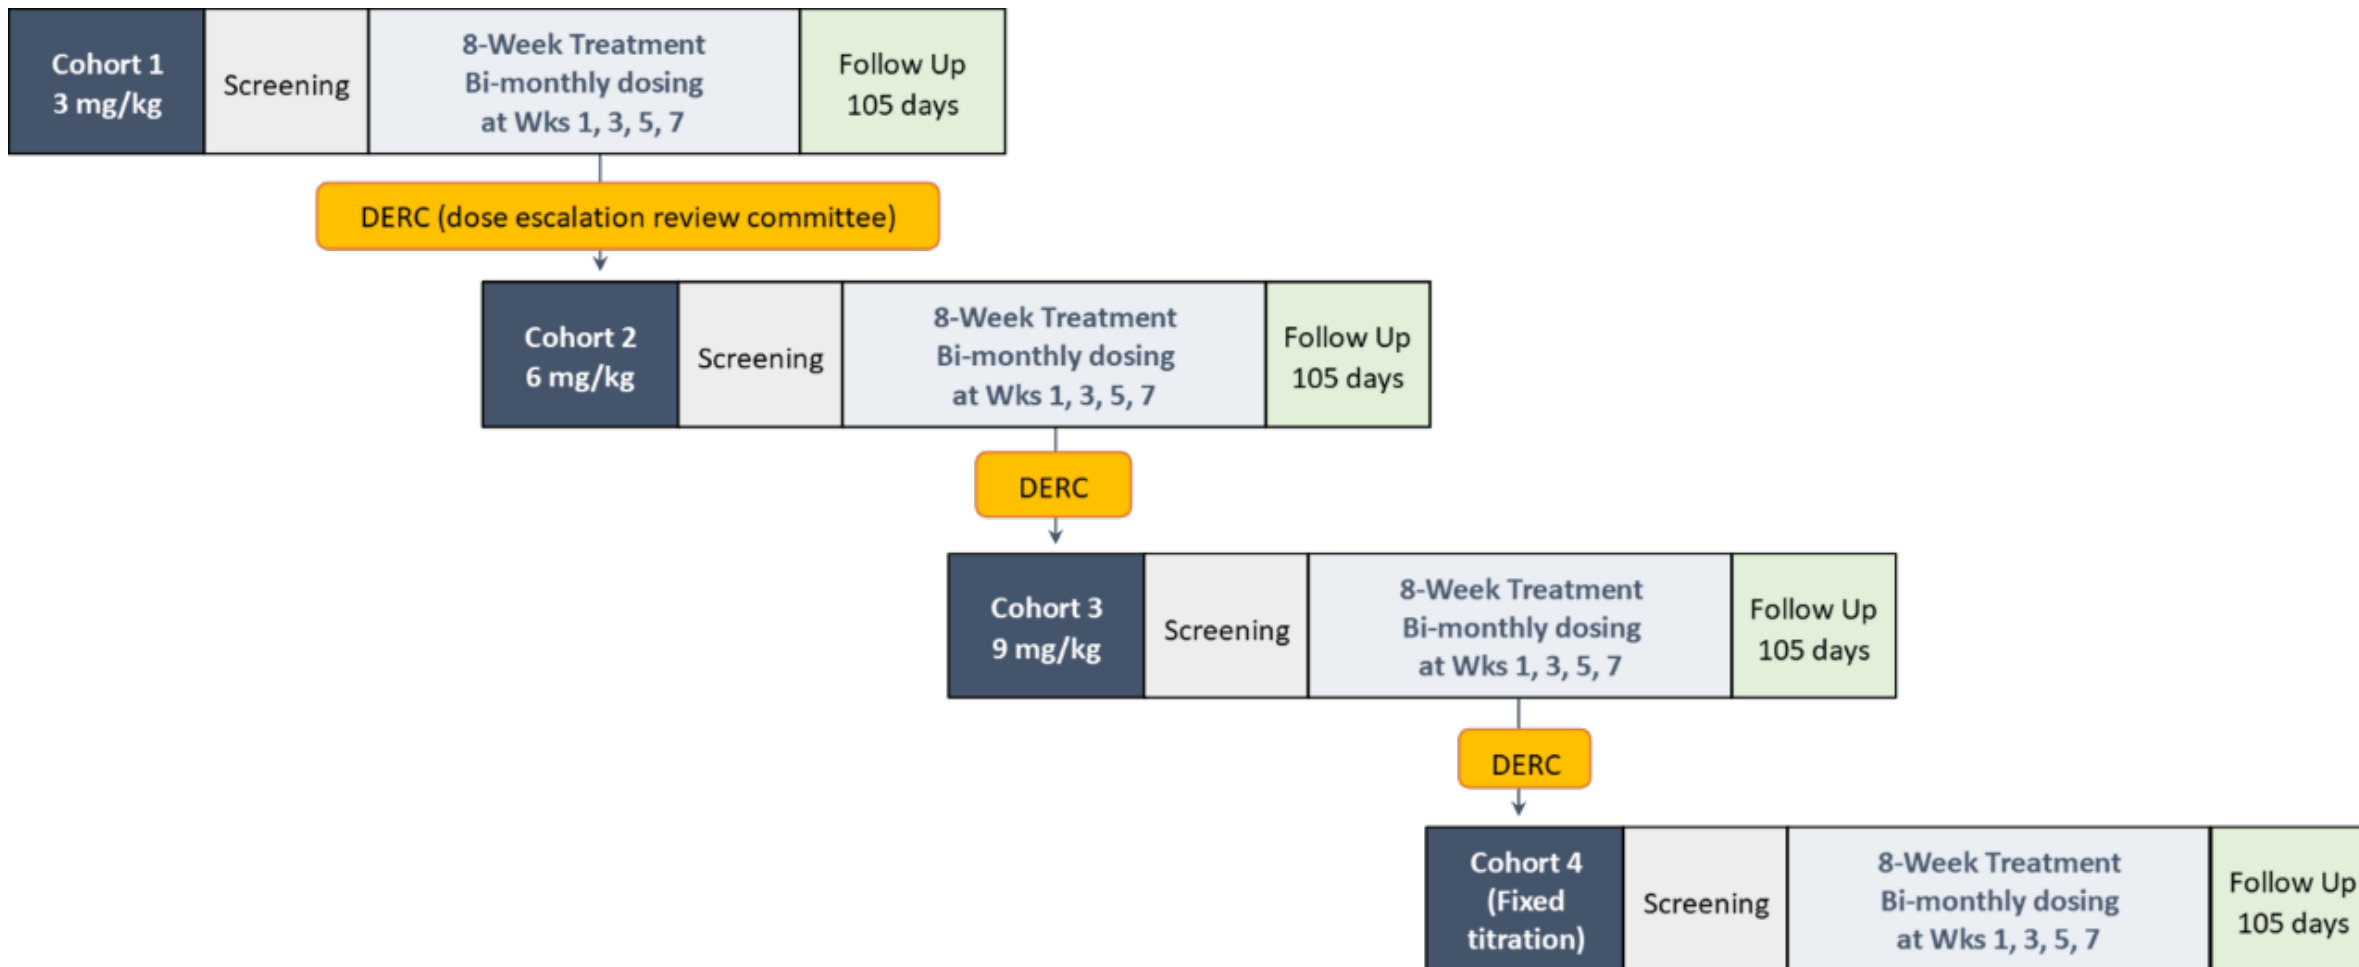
Cohort 1
3 mg/kg

Screening

8-Week Treatment
Bi-monthly dosing
at Wks 1, 3, 5, 7

Follow Up
105 days

DERC (dose escalation review committee)

Cohort 2
6 mg/kg

Screening

8-Week Treatment
Bi-monthly dosing
at Wks 1, 3, 5, 7

Follow Up
105 days

DERC

Cohort 3
9 mg/kg

Screening

8-Week Treatment
Bi-monthly dosing
at Wks 1, 3, 5, 7

Follow Up
105 days

DERC

Cohort 4
(Fixed
titration)

Screening

8-Week Treatment
Bi-monthly dosing
at Wks 1, 3, 5, 7

Follow Up
105 days